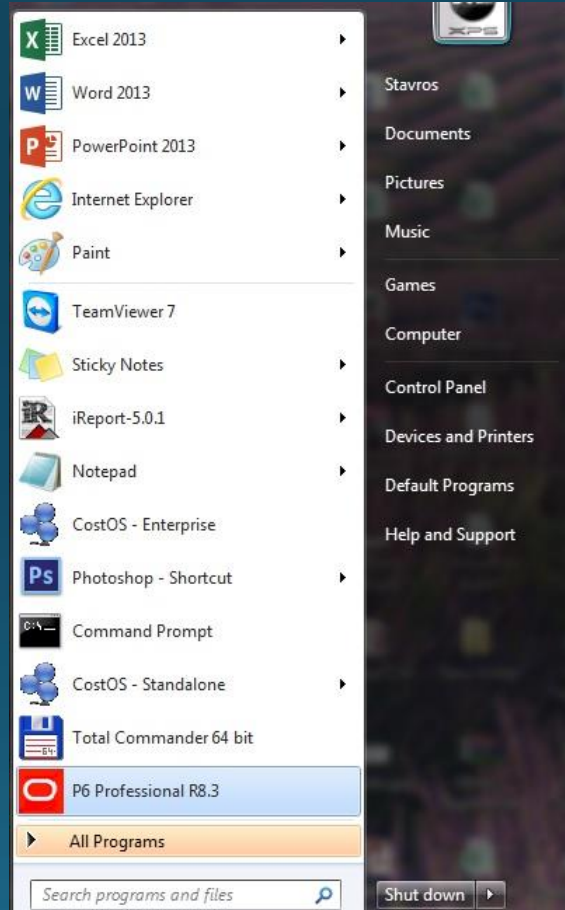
Excel 2013
Word 2013
PowerPoint 2013
Internet Explorer
Paint
TeamViewer 7
Sticky Notes
iReport-5.0.1
Notepad
CostOS - Enterprise
Photoshop - Shortcut
Command Prompt
CostOS - Standalone
Total Commander 64 bit
P6 Professional R8.3
All Programs
Search programs and files

XPS
Stavros
Documents
Pictures
Music
Games
Computer
Control Panel
Devices and Printers
Default Programs
Help and Support
Shut down